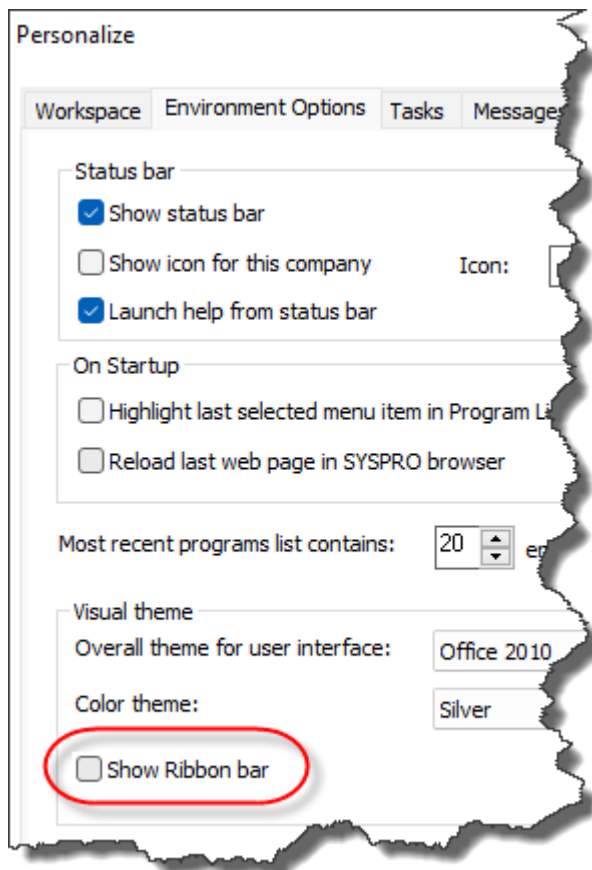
Personalize

Workspace | Environment Options | Tasks | Message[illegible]

Status bar

Show status bar

Show icon for this company

Icon:

Launch help from status bar

On Startup

Highlight last selected menu item in Program Li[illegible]

Reload last web page in SYSPRO browser

Most recent programs list contains: 20 e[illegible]

Visual theme

Overall theme for user interface: Office 2010

Color theme: Silver

Show Ribbon bar